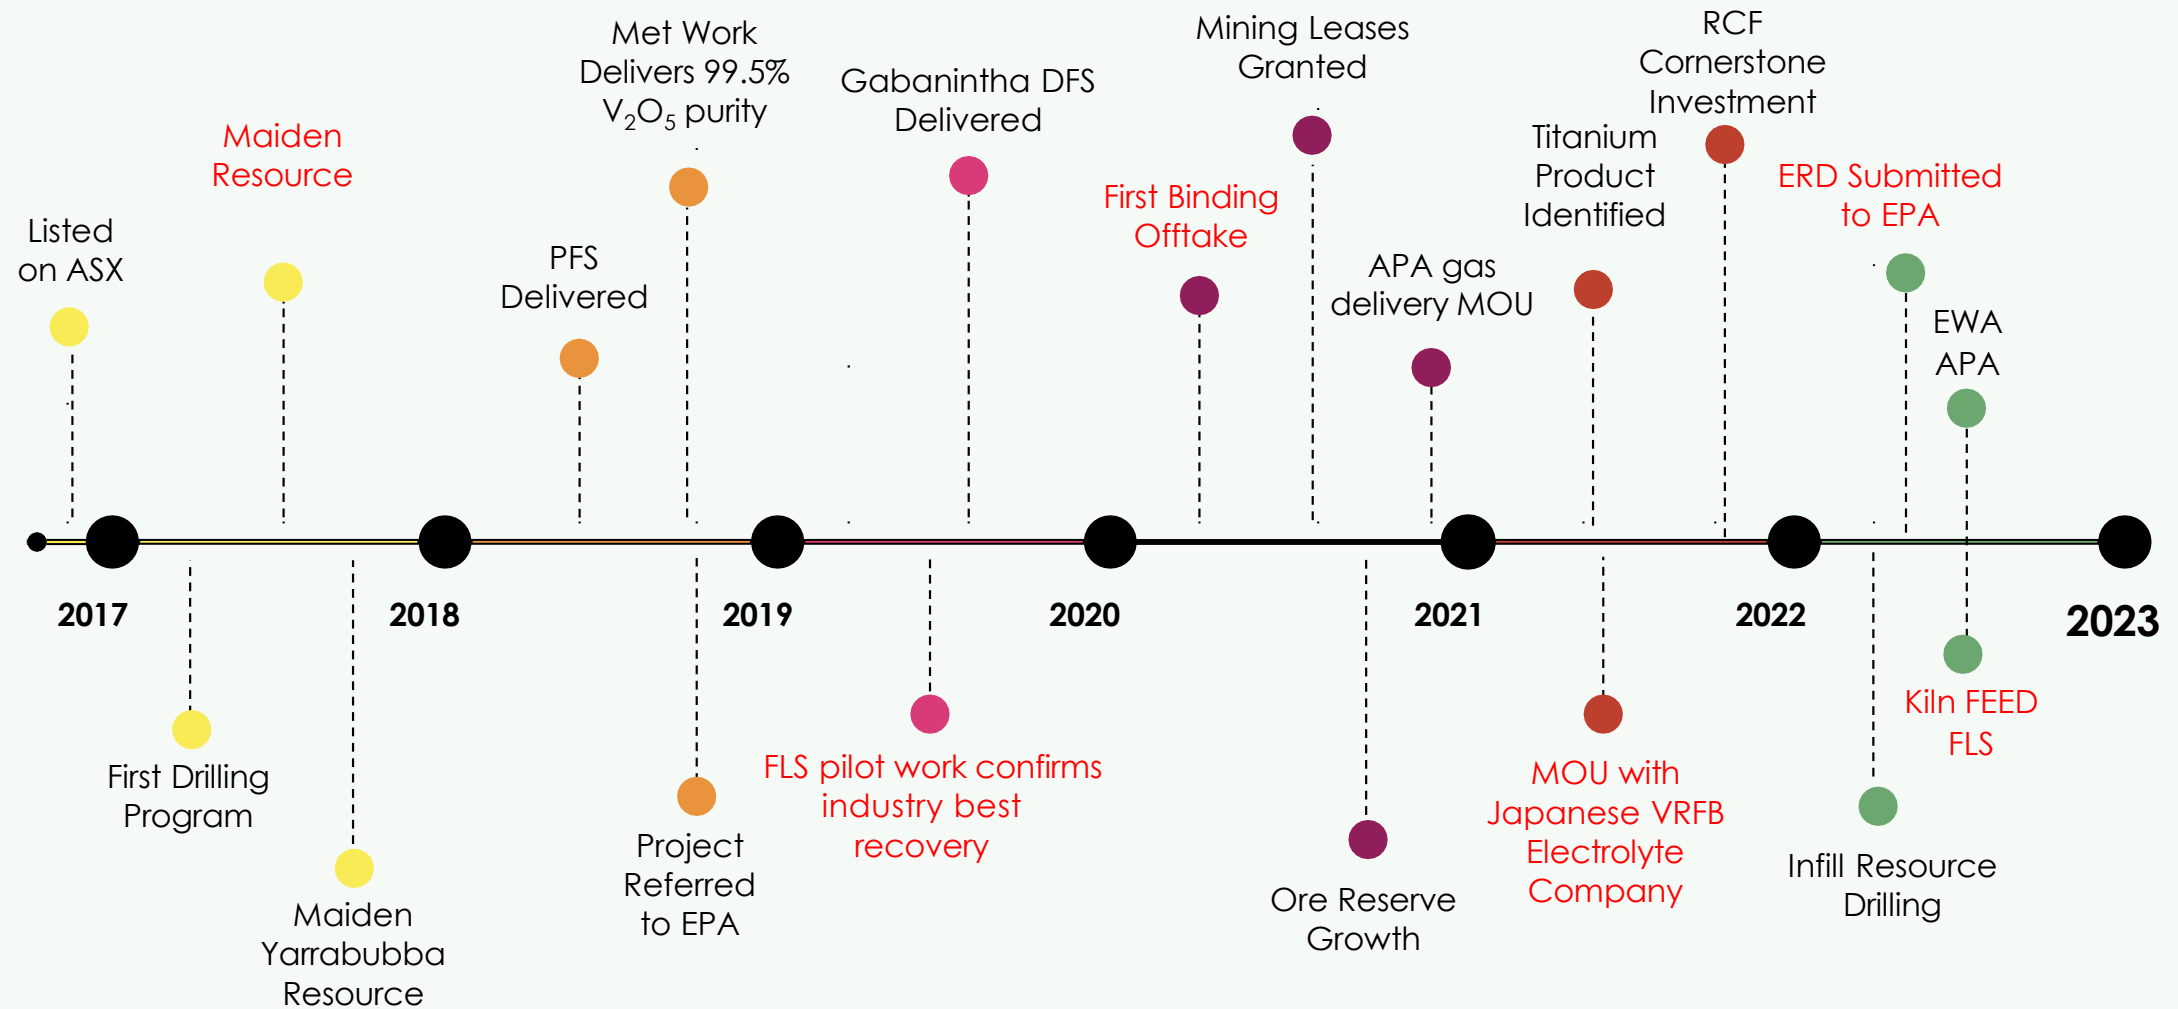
Listed on ASX

Maiden Resource

PFS Delivered

Met Work Delivers 99.5% $V_2O_5$ purity

Gabanintha DFS Delivered

First Binding Offtake

Mining Leases Granted

APA gas delivery MOU

Titanium Product Identified

RCF Cornerstone Investment

ERD Submitted to EPA

EWA APA

2017

2018

2019

2020

2021

2022

2023

First Drilling Program

Maiden Yarrabubba Resource

Project Referred to EPA

FLS pilot work confirms industry best recovery

Ore Reserve Growth

MOU with Japanese VRFB Electrolyte Company

Infill Resource Drilling

Kiln FEED FLS